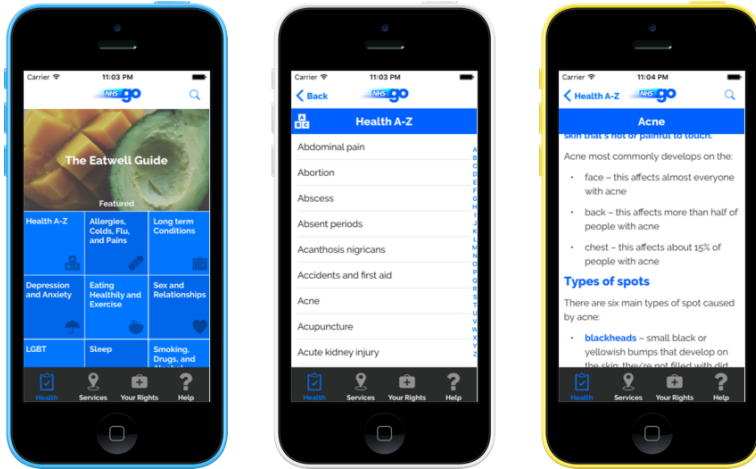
Carrier
11:03 PM
NHS go

The Eatwell Guide

Featured

Health A-Z
Allergies, Colds, Flu, and Pains
Long term Conditions
Depression and Anxiety
Eating Healthily and Exercise
Sex and Relationships
LGBT
Sleep
Smoking, Drugs, and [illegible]

Health
Services
Your Rights
Help

Carrier
11:03 PM
Back
NHS go

Health A-Z

Abdominal pain
Abortion
Abscess
Absent periods
Acanthosis nigricans
Accidents and first aid
Acne
Acupuncture
Acute kidney injury

A B C D E F G H I J K L M N O P Q R S T U V W X Y Z

Health
Services
Your Rights
Help

Carrier
11:04 PM
Health A-Z
NHS go

Acne

skin that's hot or painful to touch.

Acne most commonly develops on the:

• face – this affects almost everyone with acne

• back – this affects more than half of people with acne

• chest – this affects about 15% of people with acne

Types of spots

There are six main types of spot caused by acne:

• blackheads – small black or yellowish bumps that develop on the skin; they're not filled with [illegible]

Health
Services
Your Rights
Help